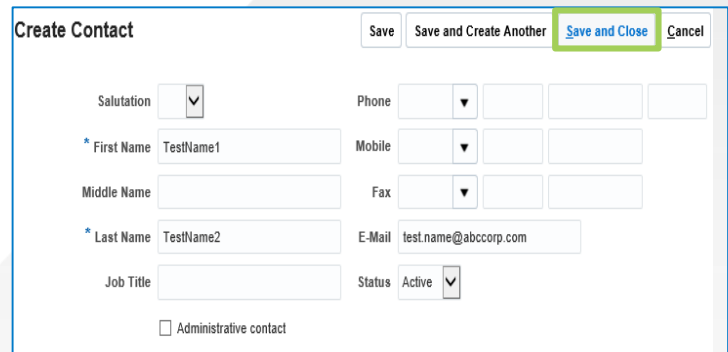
Create Contact

Save | Save and Create Another | Save and Close | Cancel

Salutation

* First Name TestName1

Middle Name

* Last Name TestName2

Job Title

Administrative contact

Phone

Mobile

Fax

E-Mail test.name@abccorp.com

Status Active